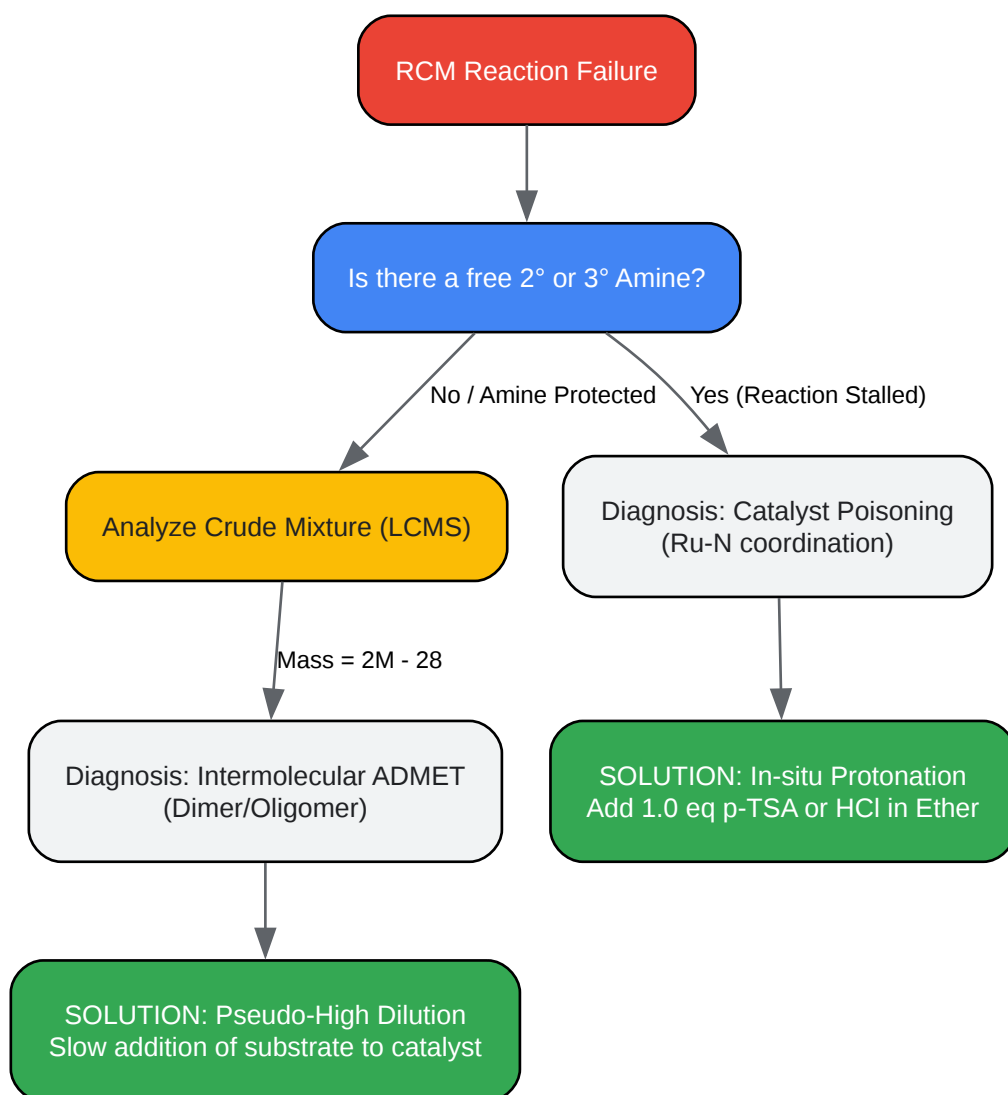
RCM Reaction Failure

Is there a free 2° or 3° Amine?

No / Amine Protected

Yes (Reaction Stalled)

Analyze Crude Mixture (LCMS)

Diagnosis: Catalyst Poisoning (Ru-N coordination)

Mass = 2M - 28

Diagnosis: Intermolecular ADMET (Dimer/Oligomer)

SOLUTION: In-situ Protonation Add 1.0 eq p-TSA or HCl in Ether

SOLUTION: Pseudo-High Dilution Slow addition of substrate to catalyst